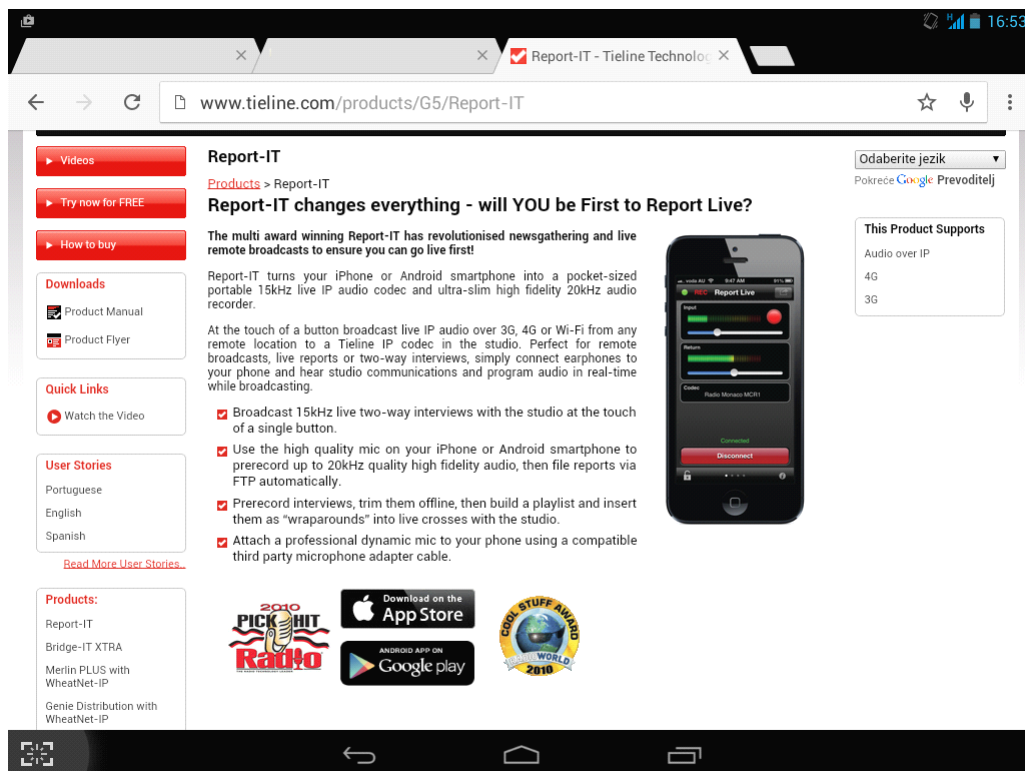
16:53

Report-IT - Tieline Technolog

www.tieline.com/products/G5/Report-IT

Videos

Try now for FREE

How to buy

Downloads

Product Manual

Product Flyer

Quick Links

Watch the Video

User Stories

Portuguese

English

Spanish

Read More User Stories...

Products:

Report-IT

Bridge-IT XTRA

Merlin PLUS with WheatNet-IP

Genie Distribution with WheatNet-IP

Report-IT

Products > Report-IT

Report-IT changes everything - will YOU be First to Report Live?

The multi award winning Report-IT has revolutionised newsgathering and live remote broadcasts to ensure you can go live first!

Report-IT turns your iPhone or Android smartphone into a pocket-sized portable 15kHz live IP audio codec and ultra-slim high fidelity 20kHz audio recorder.

At the touch of a button broadcast live IP audio over 3G, 4G or Wi-Fi from any remote location to a Tieline IP codec in the studio. Perfect for remote broadcasts, live reports or two-way interviews, simply connect earphones to your phone and hear studio communications and program audio in real-time while broadcasting.

Broadcast 15kHz live two-way interviews with the studio at the touch of a single button.

Use the high quality mic on your iPhone or Android smartphone to prerecord up to 20kHz quality high fidelity audio, then file reports via FTP automatically.

Prerecord interviews, trim them offline, then build a playlist and insert them as "wraparounds" into live crosses with the studio.

Attach a professional dynamic mic to your phone using a compatible third party microphone adapter cable.

REC Report Live

Input

Return

Codec

Radio Monaco MCR1

Connected

Disconnect

2010 PICK HIT Radio

Download on the App Store

ANDROID APP ON Google play

COOL STUFF AWARD WORLD 2010

Odaberite jezik

Pokreće Google Prevoditelj

This Product Supports

Audio over IP

4G

3G